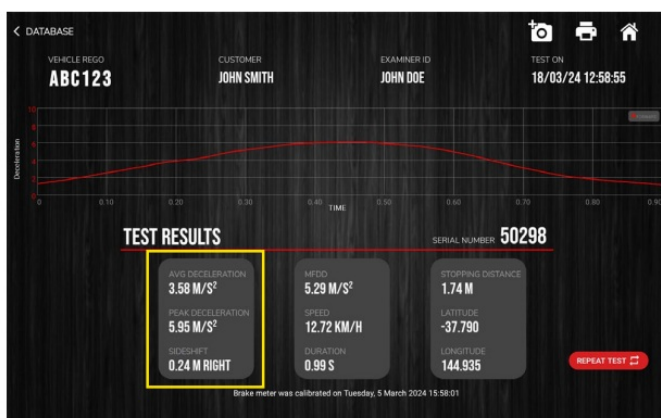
< DATABASE

VEHICLE REGO
ABC123

CUSTOMER
JOHN SMITH

EXAMINER ID
JOHN DOE

TEST ON
18/03/24 12:58:55

10
8
6
4
2
0

Deceleration

0 0.10 0.20 0.30 0.40 0.50 0.60 0.70 0.80 0.90
TIME

TEST RESULTS

SERIAL NUMBER 50298

AVG DECELERATION
3.58 M/S$^2$

PEAK DECELERATION
5.95 M/S$^2$

SIDESHIFT
0.24 M RIGHT

MFDD
5.29 M/S$^2$

SPEED
12.72 KM/H

DURATION
0.99 S

STOPPING DISTANCE
1.74 M

LATITUDE
-37.790

LONGITUDE
144.935

REPEAT TEST

Brake meter was calibrated on Tuesday, 5 March 2024 15:58:01